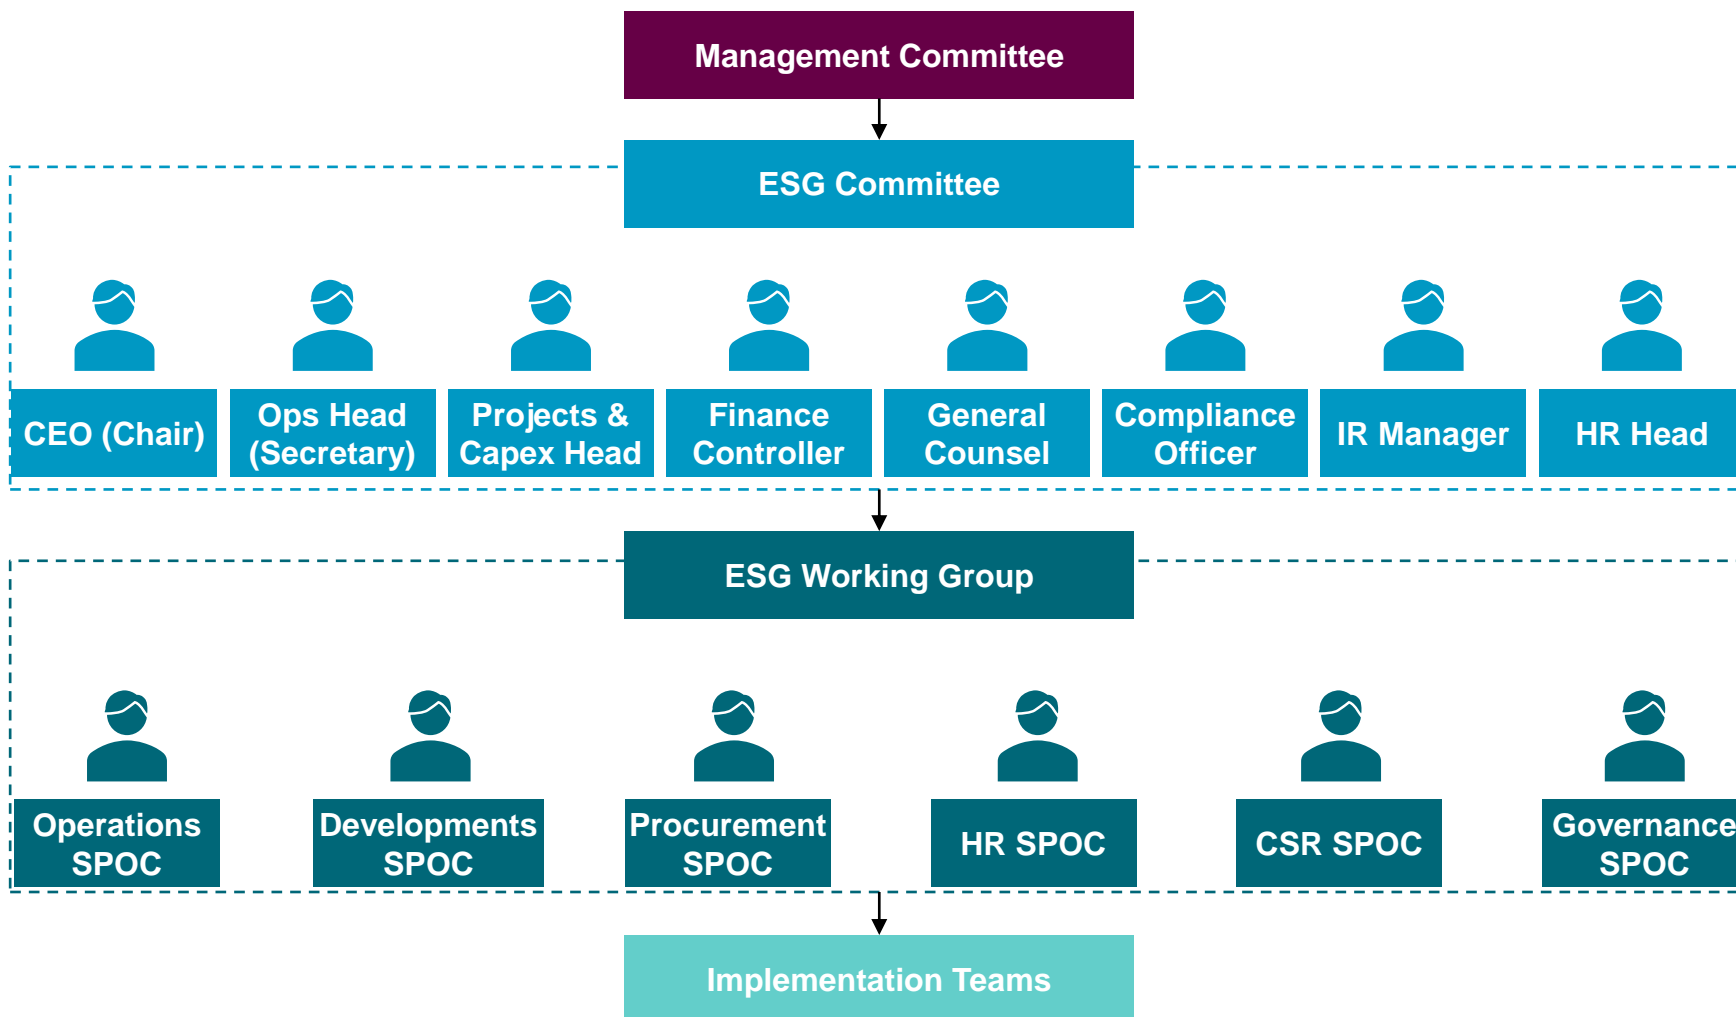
Management Committee

ESG Committee

CEO (Chair)

Ops Head (Secretary)

Projects & Capex Head

Finance Controller

General Counsel

Compliance Officer

IR Manager

HR Head

ESG Working Group

Operations SPOC

Developments SPOC

Procurement SPOC

HR SPOC

CSR SPOC

Governance SPOC

Implementation Teams